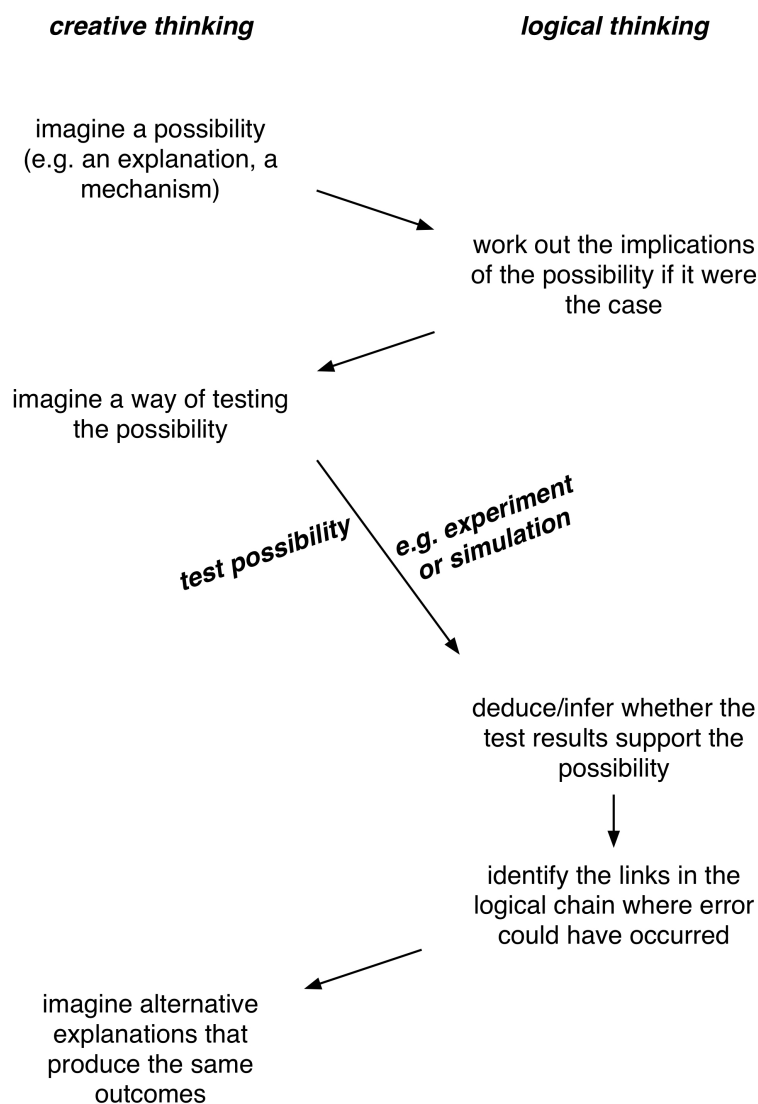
creative thinking

logical thinking

imagine a possibility (e.g. an explanation, a mechanism)

work out the implications of the possibility if it were the case

imagine a way of testing the possibility

test possibility

e.g. experiment or simulation

deduce/infer whether the test results support the possibility

identify the links in the logical chain where error could have occurred

imagine alternative explanations that produce the same outcomes